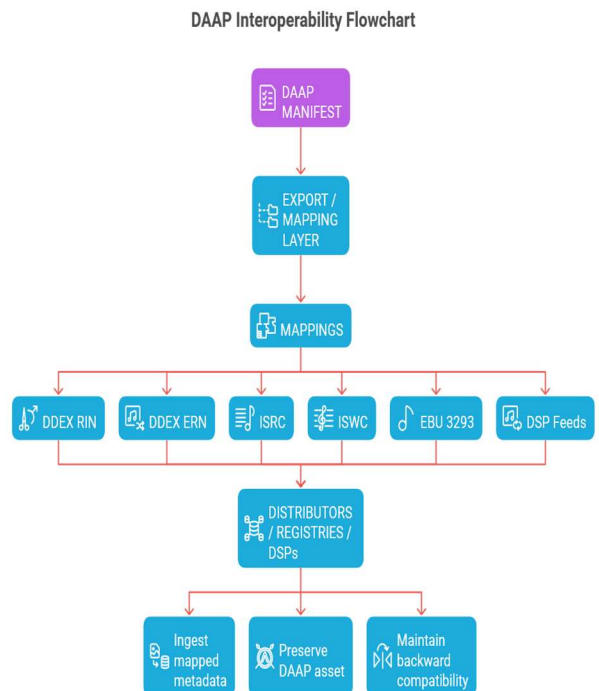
DAAP Interoperability Flowchart

DAAP MANIFEST

EXPORT / MAPPING LAYER

MAPPINGS

DDEX RIN

DDEX ERN

ISRC

ISWC

EBU 3293

DSP Feeds

DISTRIBUTORS / REGISTRIES / DSPs

Ingest mapped metadata

Preserve DAAP asset

Maintain backward compatibility